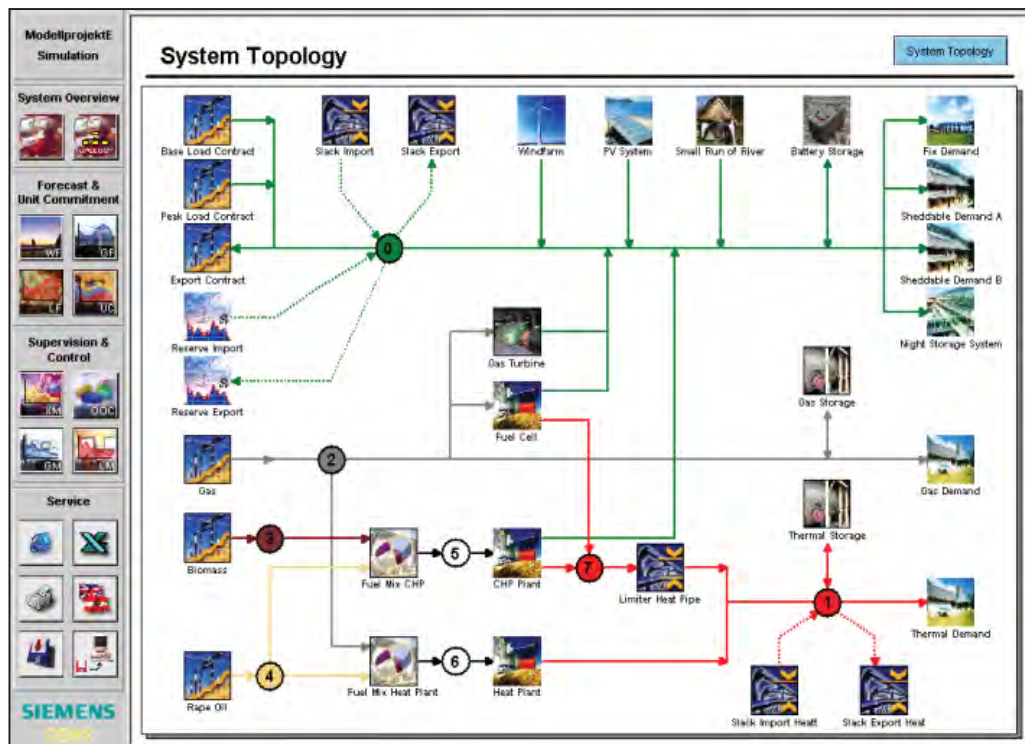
ModellprojektE Simulation

System Overview

Forecast & Unit Commitment

WF
GF
LF
UC

Supervision & Control

XM
DOC
GM
LM

Service

SIEMENS
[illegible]

System Topology

System Topology

Base Load Contract
Peak Load Contract
Export Contract
Reserve Import
Reserve Export
Slack Import
Slack Export
Windfarm
PV System
Small Run of River
Battery Storage
Fix Demand
Sheddable Demand A
Sheddable Demand B
Night Storage System
0
Gas Turbine
Fuel Cell
Gas Storage
Gas
2
Gas Demand
Thermal Storage
Biomass
3
Fuel Mix CHP
5
CHP Plant
7
Limiter Heat Pipe
1
Thermal Demand
4
Rape Oil
Fuel Mix Heat Plant
6
Heat Plant
Slack Import Heat
Slack Export Heat